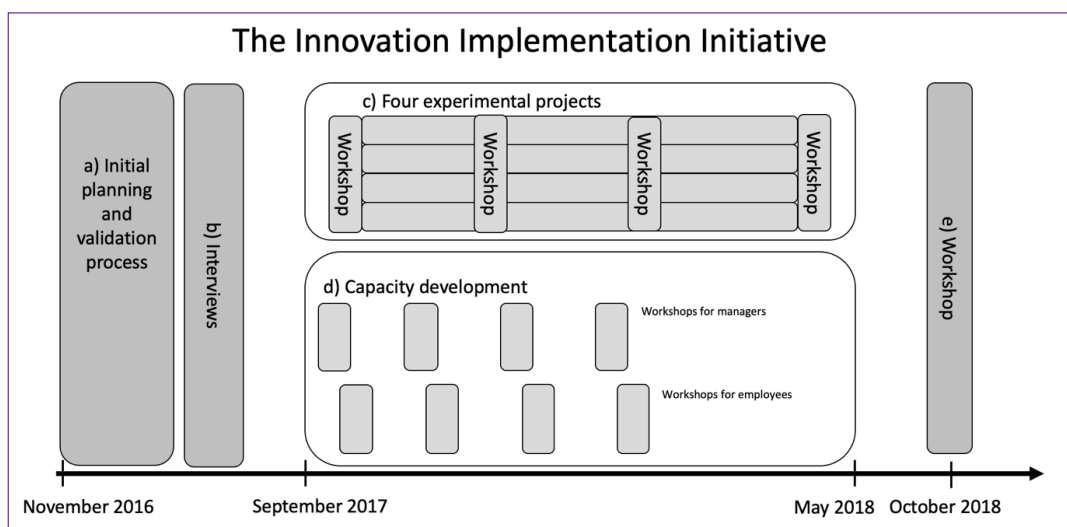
The Innovation Implementation Initiative

a) Initial planning and validation process

b) Interviews

c) Four experimental projects

Workshop

Workshop

Workshop

Workshop

d) Capacity development

Workshops for managers

Workshops for employees

e) Workshop

November 2016

September 2017

May 2018

October 2018